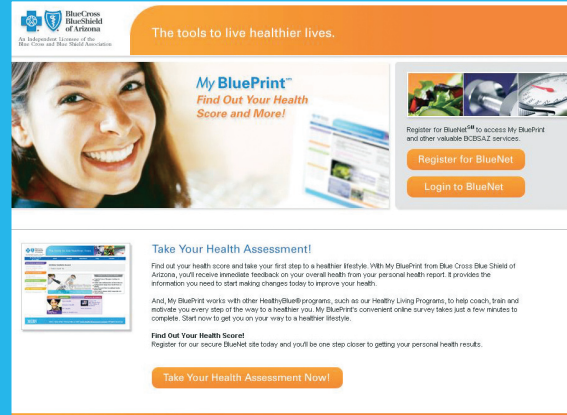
BlueCross BlueShield of Arizona

An Independent Licensee of the Blue Cross and Blue Shield Association

The tools to live healthier lives.

My BluePrint℠

Find Out Your Health Score and More!

Register for BlueNet℠ to access My BluePrint and other valuable BCBSAZ services.

Register for BlueNet

Login to BlueNet

Take Your Health Assessment!

Find out your health score and take your first step to a healthier lifestyle. With My BluePrint from Blue Cross Blue Shield of Arizona, you'll receive immediate feedback on your overall health from your personal health report. It provides the information you need to start making changes today to improve your health.

And, My BluePrint works with other HealthyBlue® programs, such as our Healthy Living Programs, to help coach, train and motivate you every step of the way to a healthier you. My BluePrint's convenient online survey takes just a few minutes to complete. Start now to get you on your way to a healthier lifestyle.

Find Out Your Health Score!
Register for our secure BlueNet site today and you'll be one step closer to getting your personal health results.

Take Your Health Assessment Now!